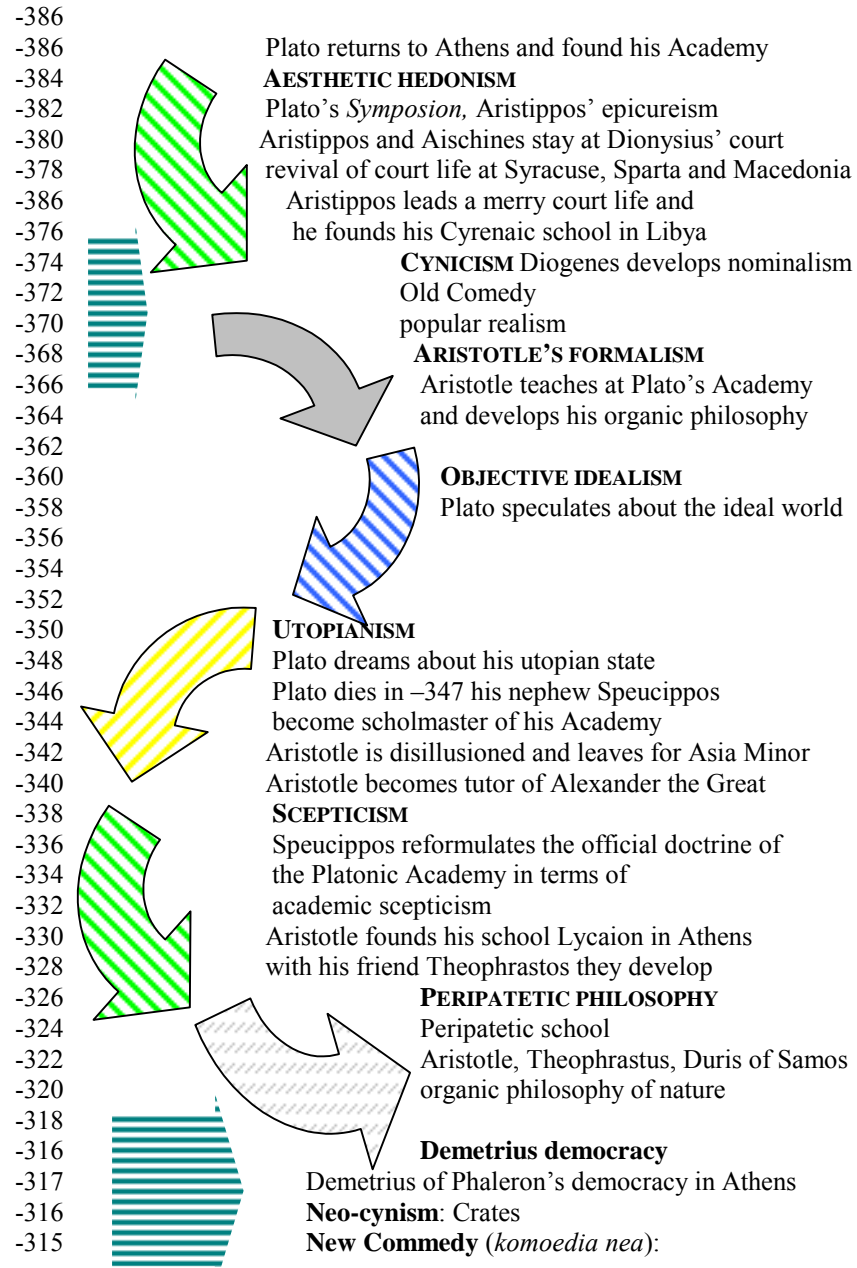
-386
-386 Plato returns to Athens and found his Academy
-384 **AESTHETIC HEDONISM**
-382 Plato's *Symposion,* Aristippos' epicureism
-380 Aristippos and Aischines stay at Dionysius' court
-378 revival of court life at Syracuse, Sparta and Macedonia
-386 Aristippos leads a merry court life and
-376 he founds his Cyrenaic school in Libya
-374 **CYNICISM** Diogenes develops nominalism
-372 Old Comedy
-370 popular realism
-368 **ARISTOTLE'S FORMALISM**
-366 Aristotle teaches at Plato's Academy
-364 and develops his organic philosophy
-362
-360 **OBJECTIVE IDEALISM**
-358 Plato speculates about the ideal world
-356
-354
-352
-350 **UTOPIANISM**
-348 Plato dreams about his utopian state
-346 Plato dies in –347 his nephew Speucippos
-344 become scholmaster of his Academy
-342 Aristotle is disillusioned and leaves for Asia Minor
-340 Aristotle becomes tutor of Alexander the Great
-338 **SCEPTICISM**
-336 Speucippos reformulates the official doctrine of
-334 the Platonic Academy in terms of
-332 academic scepticism
-330 Aristotle founds his school Lycaion in Athens
-328 with his friend Theophrastos they develop
-326 **PERIPATETIC PHILOSOPHY**
-324 Peripatetic school
-322 Aristotle, Theophrastus, Duris of Samos
-320 organic philosophy of nature
-318
-316 **Demetrius democracy**
-317 Demetrius of Phaleron's democracy in Athens
-316 **Neo-cynism**: Crates
-315 **New Commedy** (*komoedia nea*):